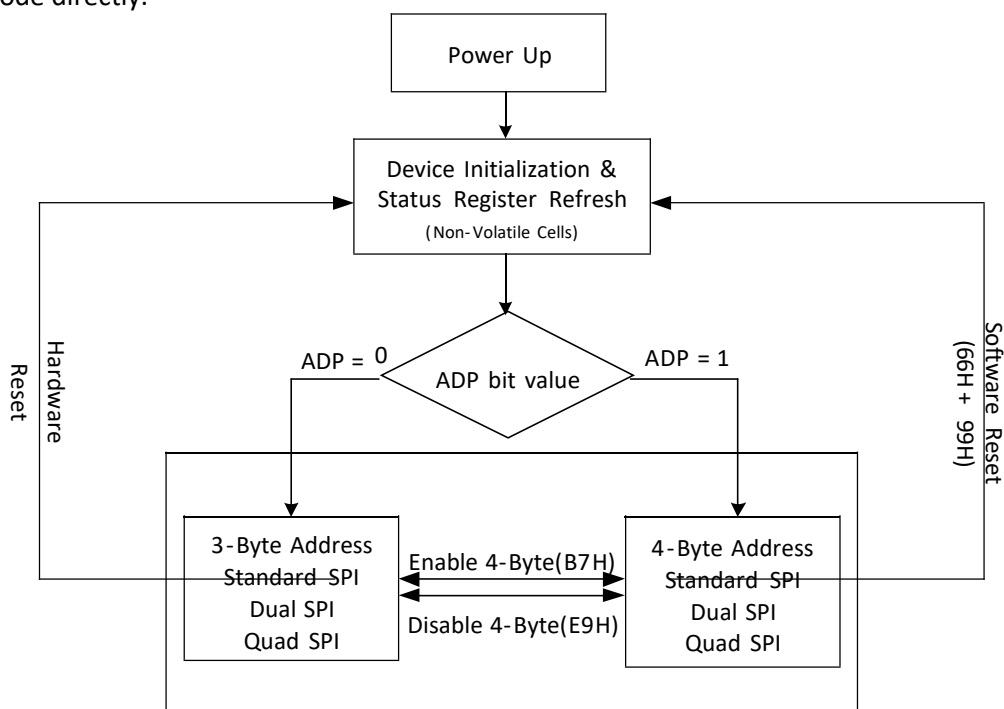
ode directly.

Power Up

Device Initialization & Status Register Refresh (Non-Volatile Cells)

Hardware Reset

ADP = 0

ADP bit value

ADP = 1

Software Reset (66H + 99H)

3-Byte Address Standard SPI Dual SPI Quad SPI

Enable 4-Byte(B7H)

Disable 4-Byte(E9H)

4-Byte Address Standard SPI Dual SPI Quad SPI